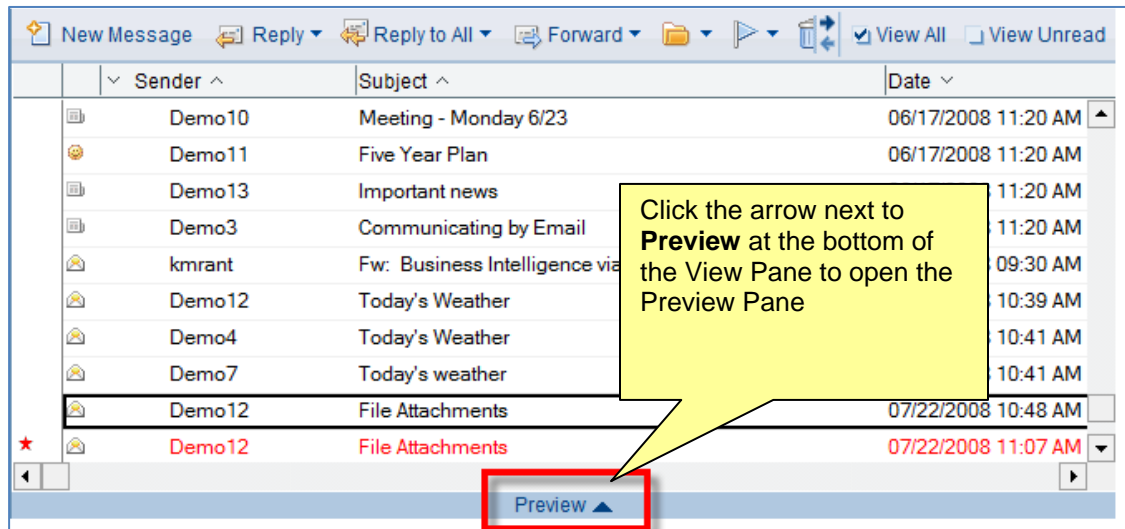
New Message Reply ▾ Reply to All ▾ Forward ▾ View All View Unread

| Sender | Subject | Date |
|---|---|---|
| Demo10 | Meeting - Monday 6/23 | 06/17/2008 11:20 AM |
| Demo11 | Five Year Plan | 06/17/2008 11:20 AM |
| Demo13 | Important news | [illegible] 11:20 AM |
| Demo3 | Communicating by Email | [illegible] 11:20 AM |
| kmrant | Fw: Business Intelligence via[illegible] | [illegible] 09:30 AM |
| Demo12 | Today's Weather | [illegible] 10:39 AM |
| Demo4 | Today's Weather | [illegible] 10:41 AM |
| Demo7 | Today's weather | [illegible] 10:41 AM |
| Demo12 | File Attachments | 07/22/2008 10:48 AM |
| Demo12 | File Attachments | 07/22/2008 11:07 AM |

Click the arrow next to **Preview** at the bottom of the View Pane to open the Preview Pane

Preview ▲